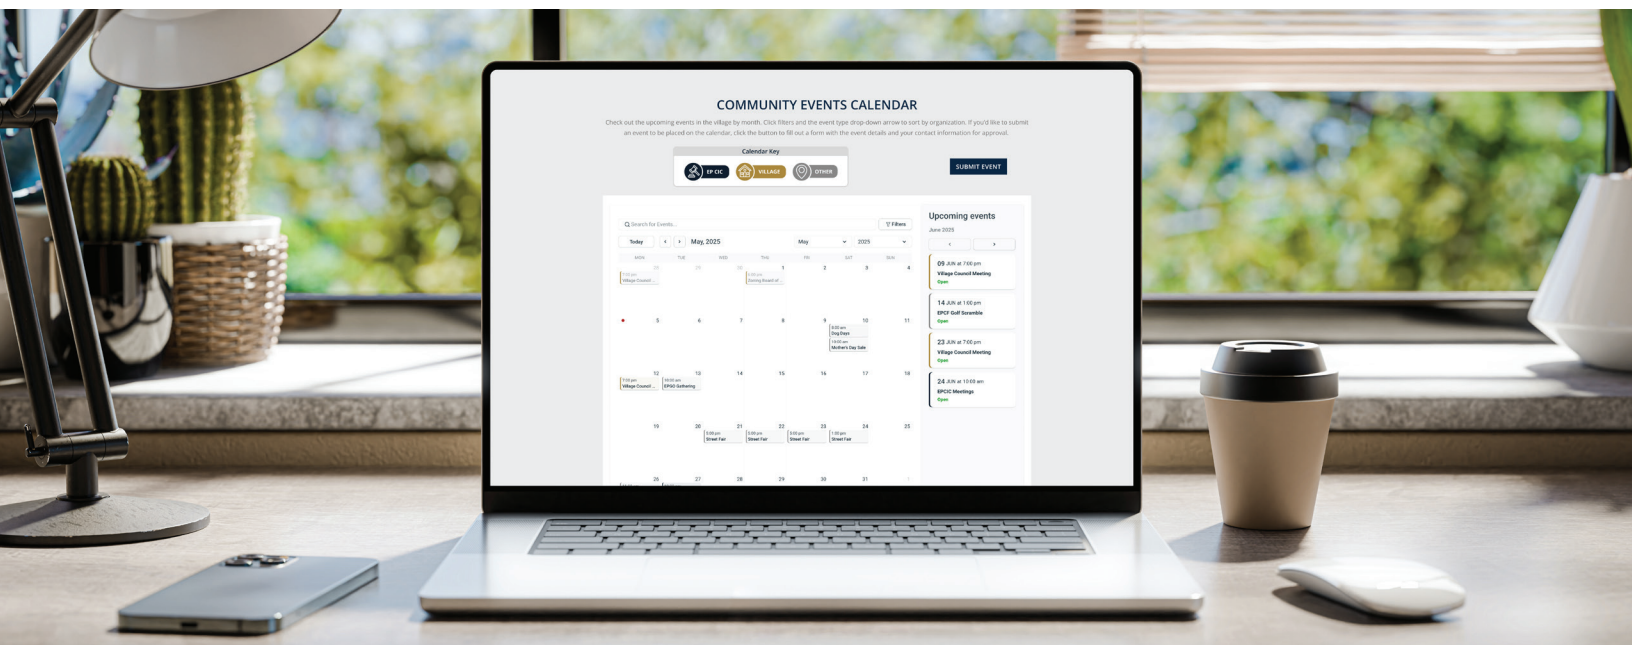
COMMUNITY EVENTS CALENDAR

Check out the upcoming events in the village by month. Click filters and the event type drop-down arrow to sort by organization. If you'd like to submit an event to be placed on the calendar, click the button to fill out a form with the event details and your contact information for approval.

Calendar Key

EP CIC VILLAGE OTHER

SUBMIT EVENT

Search for Events... Filters

Today < > May, 2025 May 2025

| MON | TUE | WED | THU | FRI | SAT | SUN |
|---|---|---|---|---|---|---|
| 28 7:00 pm Village Council ... | 29 | 30 | 1 6:00 pm Zoning Board of ... | 2 | 3 | 4 |
| 5 | 6 | 7 | 8 | 9 | 10 8:00 am Dog Days 10:00 am Mother's Day Sale | 11 |
| 12 7:00 pm Village Council ... | 13 10:00 am EPGG Gathering | 14 | 15 | 16 | 17 | 18 |
| 19 | 20 5:00 pm Street Fair | 21 5:00 pm Street Fair | 22 5:00 pm Street Fair | 23 1:00 pm Street Fair | 24 | 25 |
| 26 | 27 | 28 | 29 | 30 | 31 | 1 |

Upcoming events
June 2025
< >

09 JUN at 7:00 pm
Village Council Meeting
Open

14 JUN at 1:00 pm
EPCF Golf Scramble
Open

23 JUN at 7:00 pm
Village Council Meeting
Open

24 JUN at 10:00 am
EPCIC Meetings
Open